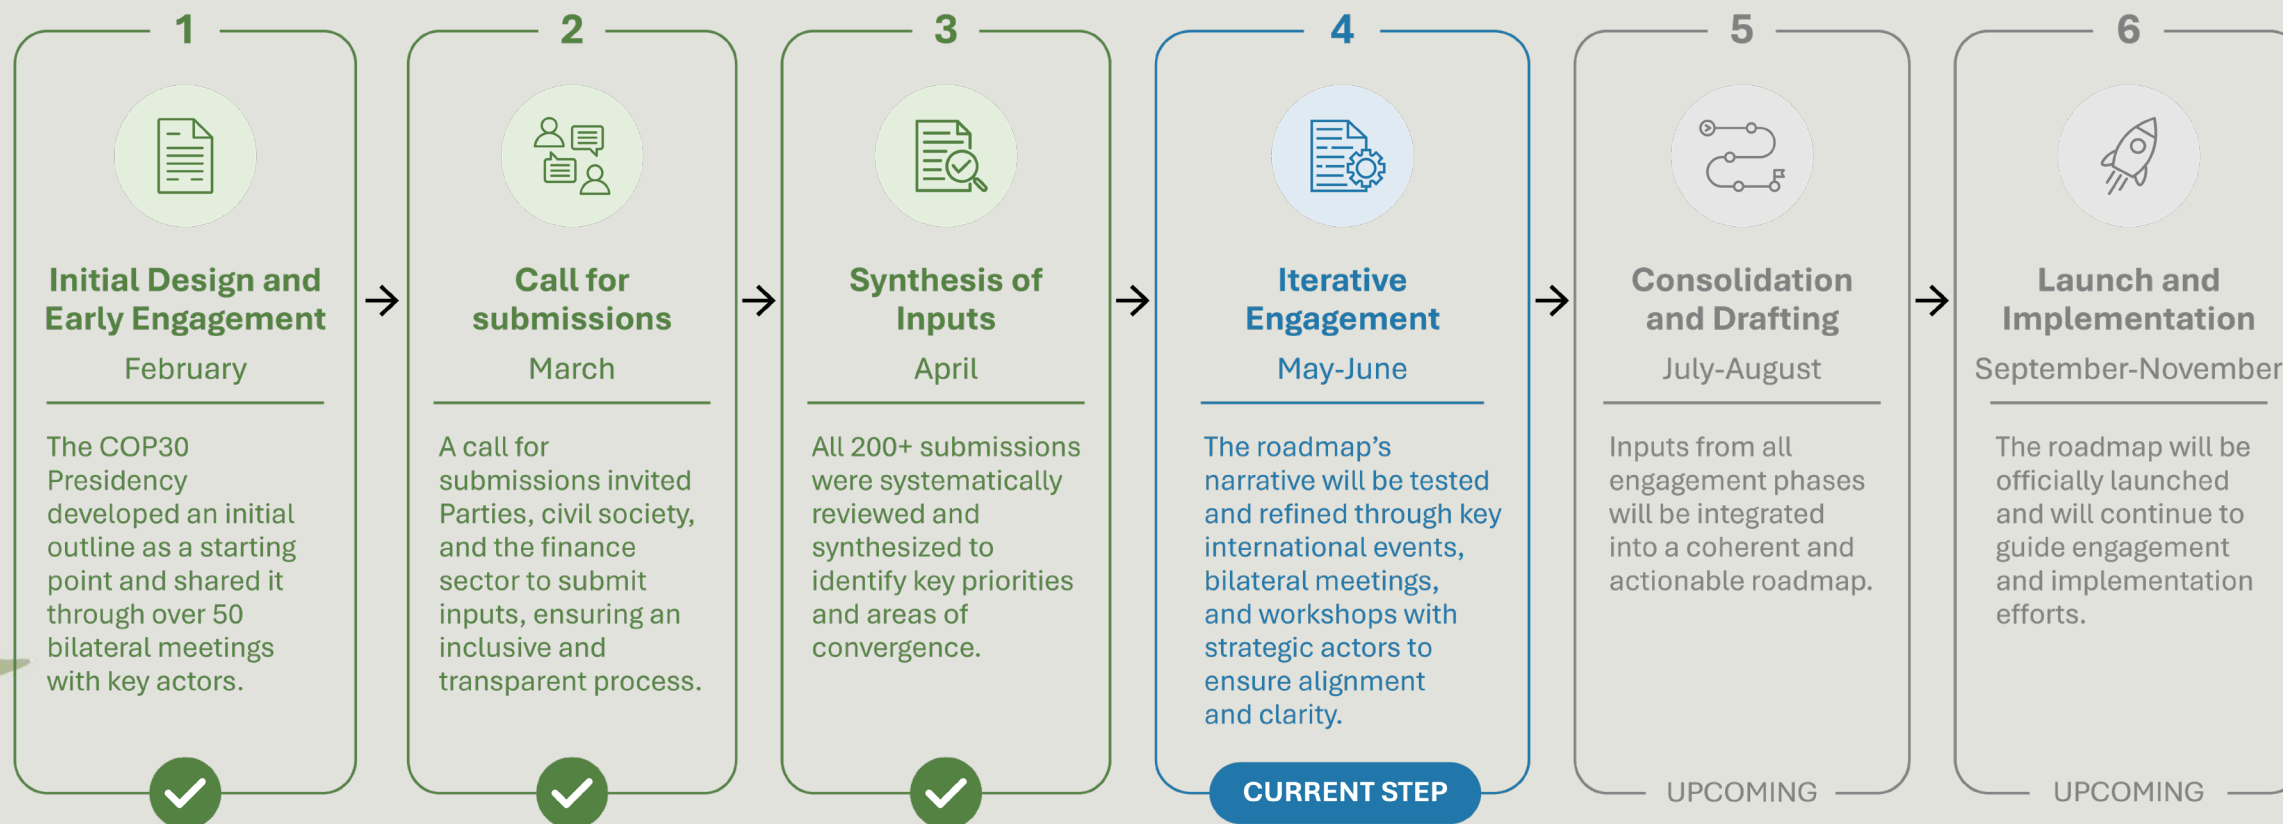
1

Initial Design and Early Engagement

February

The COP30 Presidency developed an initial outline as a starting point and shared it through over 50 bilateral meetings with key actors.

2

Call for submissions

March

A call for submissions invited Parties, civil society, and the finance sector to submit inputs, ensuring an inclusive and transparent process.

3

Synthesis of Inputs

April

All 200+ submissions were systematically reviewed and synthesized to identify key priorities and areas of convergence.

4

Iterative Engagement

May-June

The roadmap's narrative will be tested and refined through key international events, bilateral meetings, and workshops with strategic actors to ensure alignment and clarity.

CURRENT STEP

5

Consolidation and Drafting

July-August

Inputs from all engagement phases will be integrated into a coherent and actionable roadmap.

UPCOMING

6

Launch and Implementation

September-November

The roadmap will be officially launched and will continue to guide engagement and implementation efforts.

UPCOMING